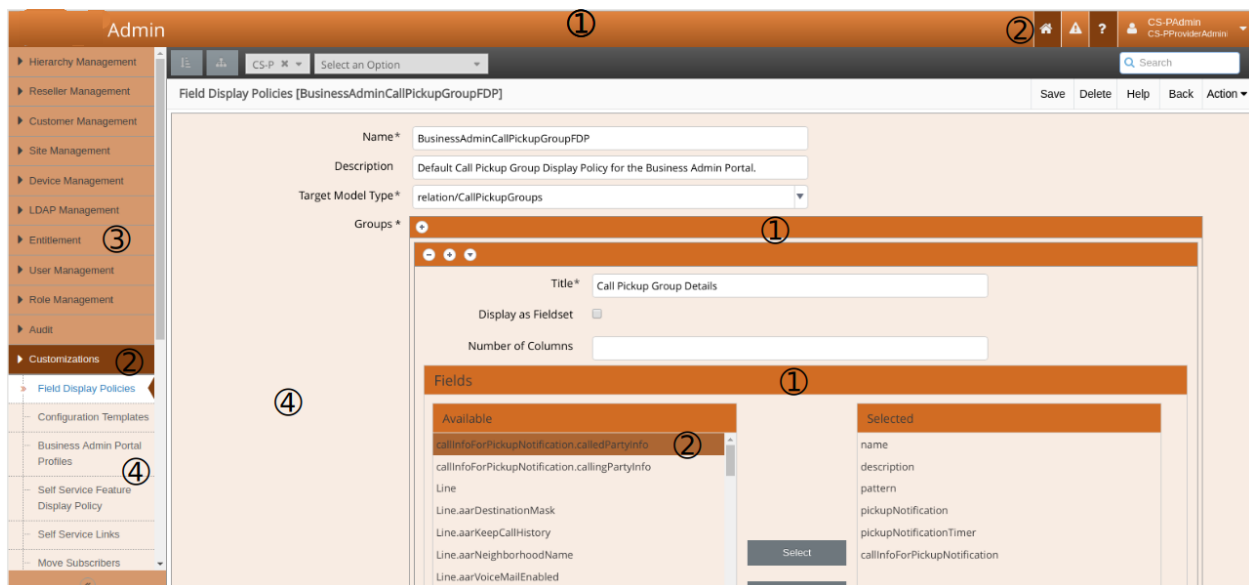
Admin
①
②
?
CS-PAdmin
CS-PProviderAdmin

Hierarchy Management
Reseller Management
Customer Management
Site Management
Device Management
LDAP Management
Entitlement ③
User Management
Role Management
Audit
Customizations ②
Field Display Policies
Configuration Templates
Business Admin Portal Profiles ④
Self Service Feature Display Policy
Self Service Links
Move Subscribers

CS-P ✖
Select an Option
Search

Field Display Policies [BusinessAdminCallPickupGroupFDP]
Save Delete Help Back Action

④

Name* BusinessAdminCallPickupGroupFDP
Description Default Call Pickup Group Display Policy for the Business Admin Portal.
Target Model Type* relation/CallPickupGroups
Groups * ①

Title* Call Pickup Group Details
Display as Fieldset
Number of Columns

Fields ①

| Available | Selected |
|---|---|
| callInfoForPickupNotification.calledPartyInfo ② | name |
| callInfoForPickupNotification.callingPartyInfo | description |
| Line | pattern |
| Line.aarDestinationMask | pickupNotification |
| Line.aarKeepCallHistory | pickupNotificationTimer |
| Line.aarNeighborhoodName | callInfoForPickupNotification |
| Line.aarVoiceMailEnabled | |

Select